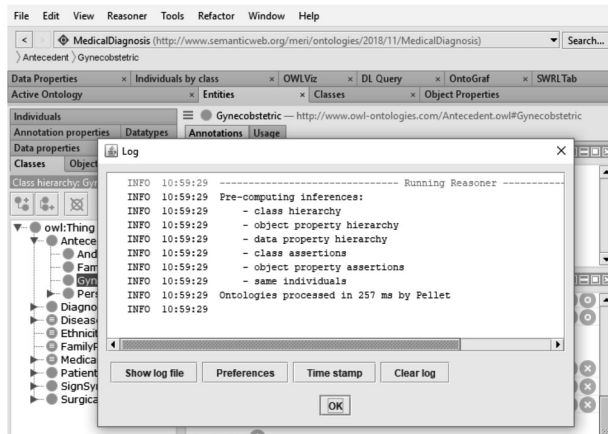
File Edit View Reasoner Tools Refactor Window Help

MedicalDiagnosis (http://www.semanticweb.org/meri/ontologies/2018/11/MedicalDiagnosis) Search...

Antecedent 〉Gynecobstetric

Data Properties × Individuals by class × OWLViz × DL Query × OntoGraf × SWRLTab

Active Ontology × Entities × Classes × Object Properties

Individuals

Annotation properties Datatypes

Data properties

Classes Object

Class hierarchy: Gyn

Gynecobstetric — http://www.owl-ontologies.com/Antecedent.owl#Gynecobstetric

Annotations Usage

owl:Thing
Antece
And
Fam
Gyn
Pers
Diagno
Diseas
Ethnicit
FamilyF
Medica
Patient
SignSy
Surgica

Log

INFO 10:59:29 ---------------------------------- Running Reasoner ----------
INFO 10:59:29 Pre-computing inferences:
INFO 10:59:29 - class hierarchy
INFO 10:59:29 - object property hierarchy
INFO 10:59:29 - data property hierarchy
INFO 10:59:29 - class assertions
INFO 10:59:29 - object property assertions
INFO 10:59:29 - same individuals
INFO 10:59:29 Ontologies processed in 257 ms by Pellet
INFO 10:59:29

Show log file Preferences Time stamp Clear log

OK